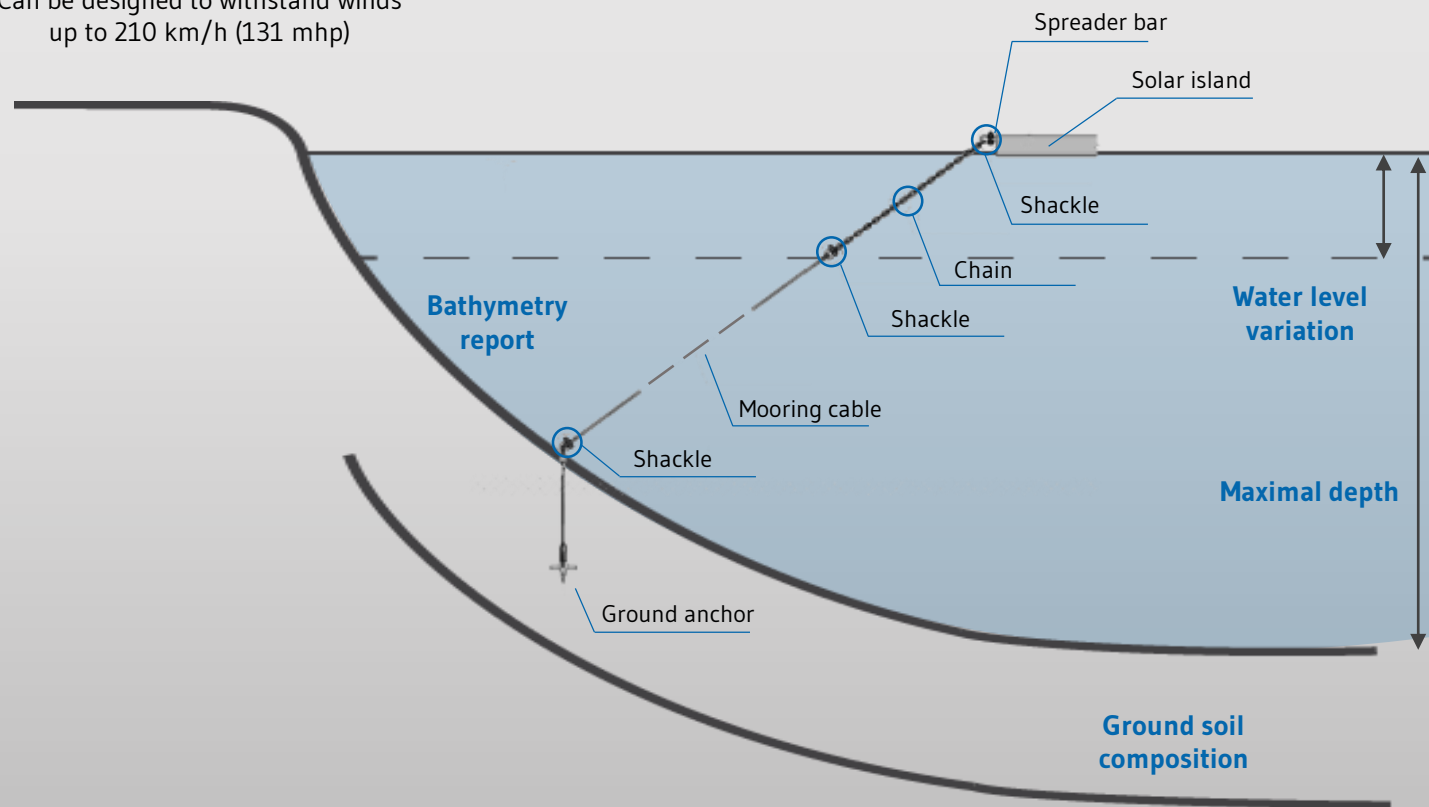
Can be designed to withstand winds up to 210 km/h (131 mhp)

Spreader bar

Solar island

Shackle

Chain

Shackle

Bathymetry report

Water level variation

Mooring cable

Shackle

Maximal depth

Ground anchor

Ground soil composition